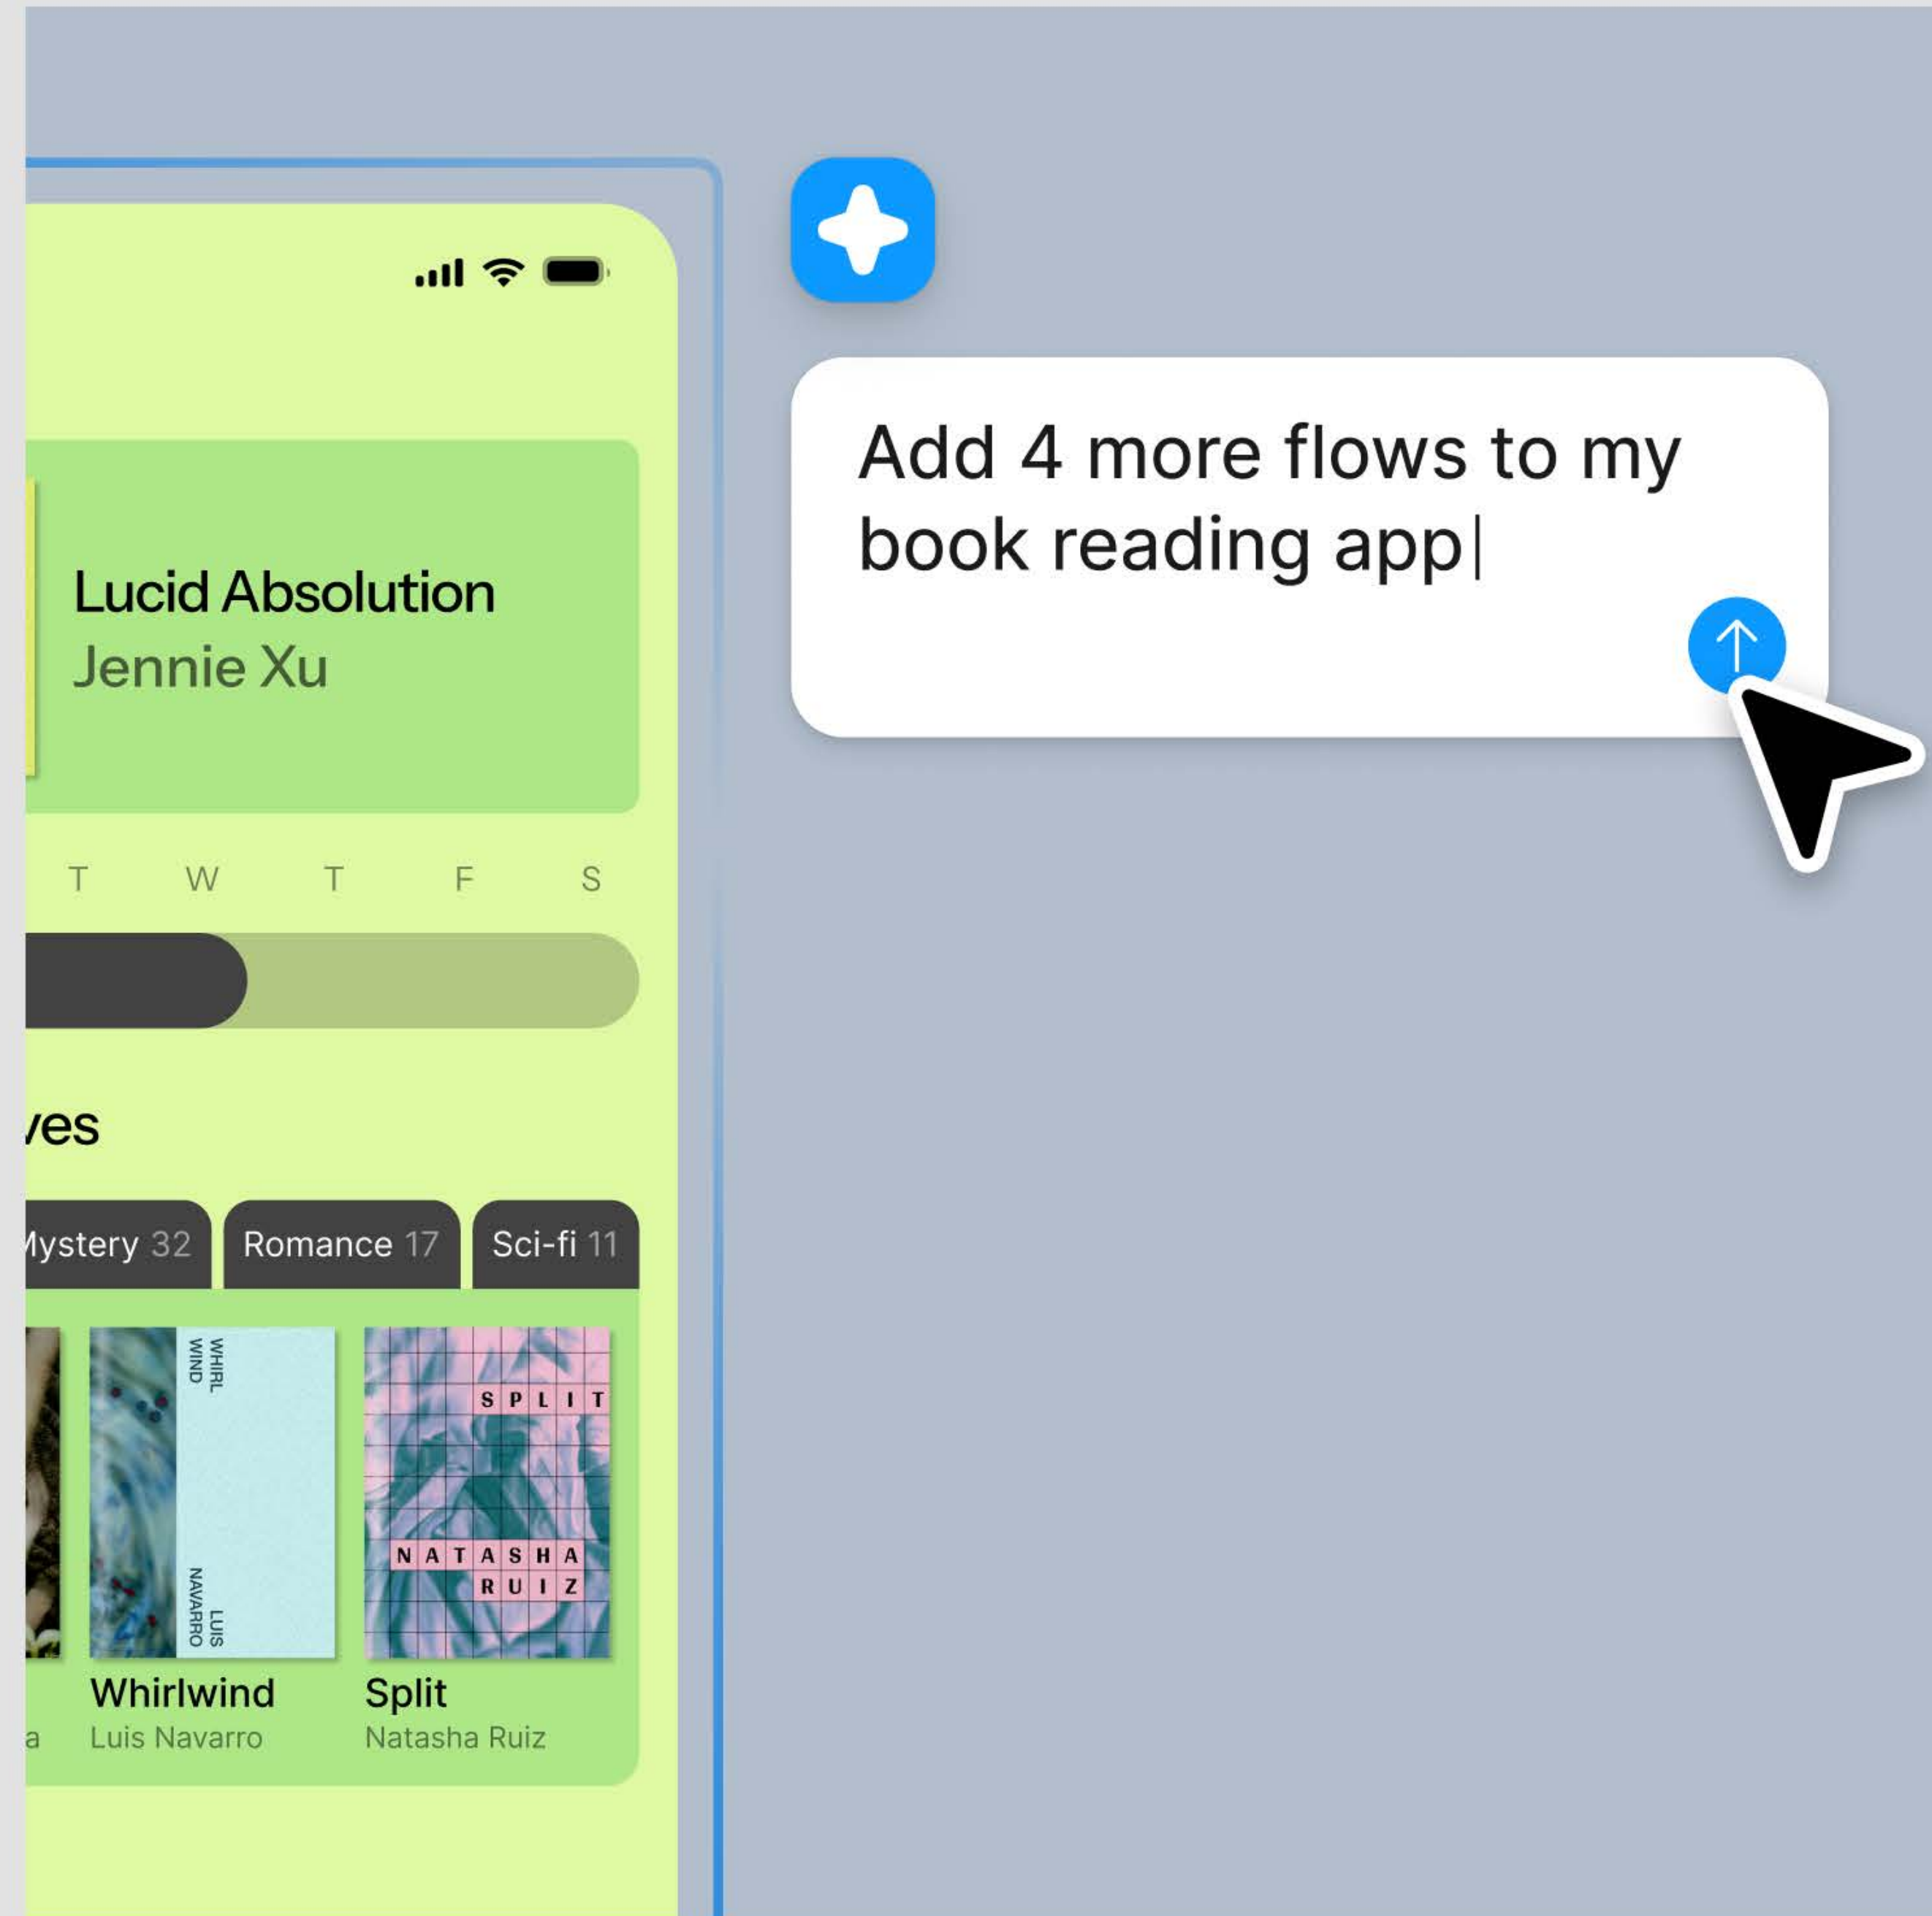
Lucid Absolution
Jennie Xu

T W T F S

ves

Mystery 32 Romance 17 Sci-fi 11

WHIRL WIND LUIS NAVARRO

SPLIT NATASHA RUIZ

Whirlwind
Luis Navarro

Split
Natasha Ruiz

a

Add 4 more flows to my book reading app